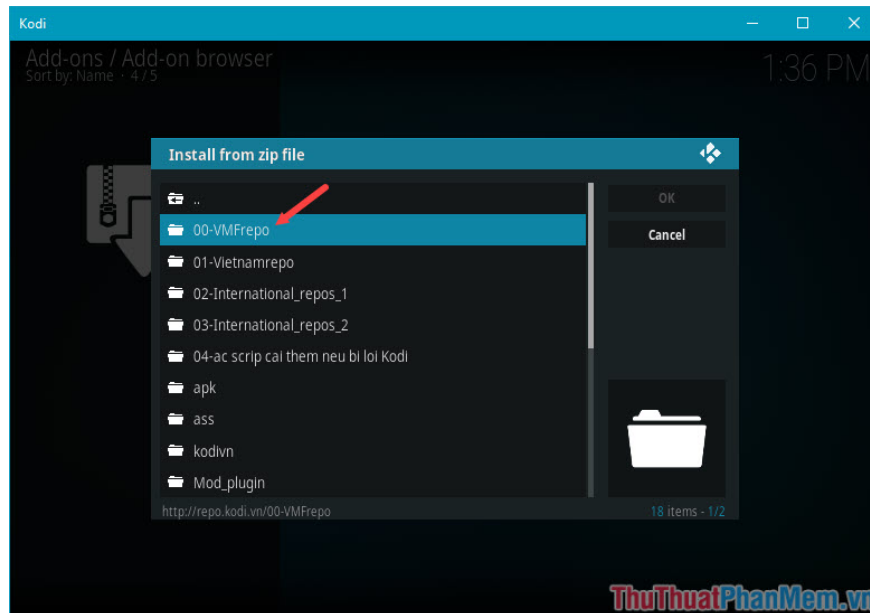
Kodi

Add-ons / Add-on browser
Sort by: Name · 4 / 5

1:36 PM

Install from zip file

..
00-VMFrepo
01-Vietnamrepo
02-International_repos_1
03-International_repos_2
04-ac scrip cai them neu bi loi Kodi
apk
ass
kodivn
Mod_plugin

OK
Cancel

http://repo.kodi.vn/00-VMFrepo

18 items - 1/2

ThuThuatPhanMem.vn